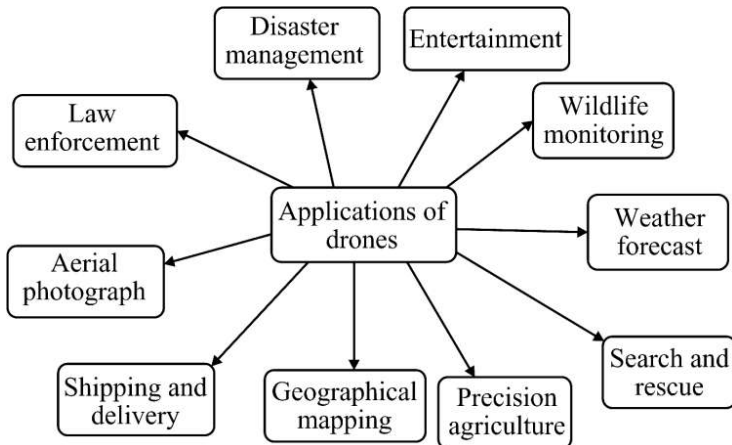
Disaster management

Entertainment

Law enforcement

Wildlife monitoring

Applications of drones

Weather forecast

Aerial photograph

Search and rescue

Shipping and delivery

Geographical mapping

Precision agriculture